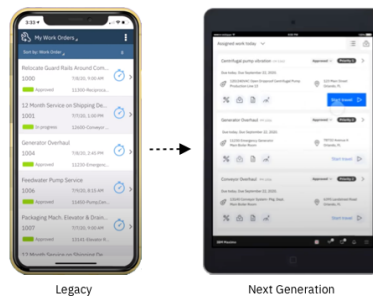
3:33

My Work Orders

Sort by: Work Order

Relocate Guard Rails Around Com...
1000
7/7/21 1:00 PM
Approved
11430-Reciproca...

12 Month Service on Shipping De...
1001
7/7/21 1:00 PM
In progress
12600-Conveyor...

Generator Overhaul
1004
7/8/21 1:00 PM
Approved
11210-Emergenc...

Feedwater Pump Service
1006
7/9/21 1:00 PM
Approved
11430-Pump Cen...

Packaging Mach. Elevator & Drain...
1011
7/9/21 1:00 PM
Approved
13110-Elevator R...

Assigned work today

Centrifugal pump vibration
Approved
Priority 1
Start travel

Generator Overhaul
Approved
Priority 2
Start travel

Conveyor Overhaul
Approved
Priority 2
Start travel

IBM Maximo

Legacy

Next Generation